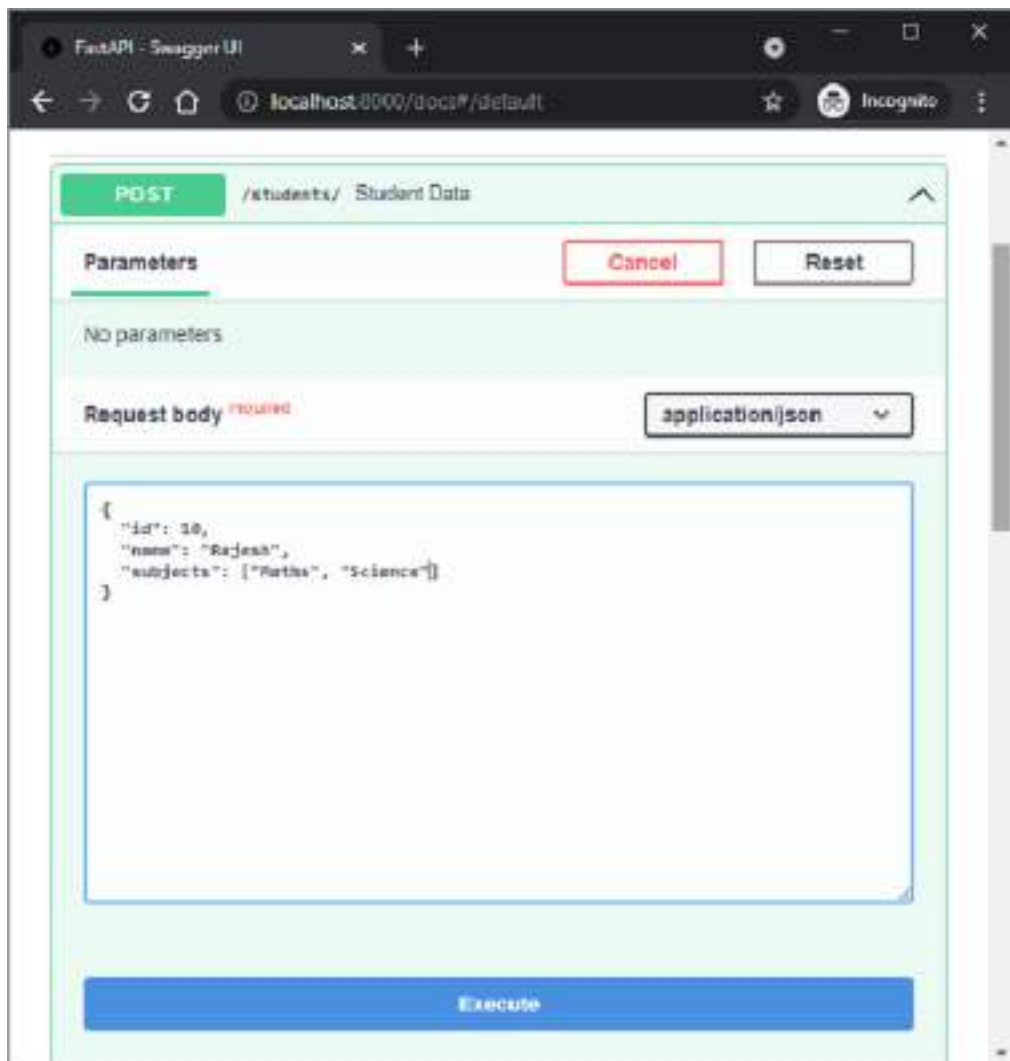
FastAPI - Swagger UI

localhost:8000/docs#/default

Incognito

POST /students/ Student Data

Parameters

Cancel

Reset

No parameters

Request body required

application/json

{
"id": 10,
"name": "Rajesh",
"subjects": ["Maths", "Science"]
}

Execute